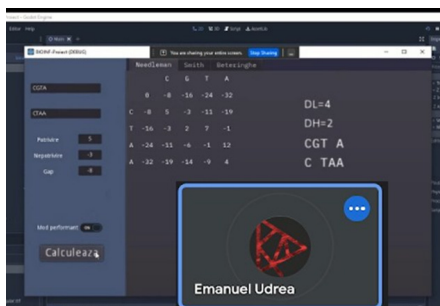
Godot Engine

Editor Help

BIOINF-Proiect (DEBUG)

You are sharing your entire screen. Stop Sharing

Needleman Smith Beteringhe

CGTA

CTAA

Potrivire 5

Nepotrivire -3

Gap -8

|   |   | C | G | T | A |
|---|---|---|---|---|---|
|   | 0 | -8 | -16 | -24 | -32 |
| C | -8 | 5 | -3 | -11 | -19 |
| T | -16 | -3 | 2 | 7 | -1 |
| A | -24 | -11 | -6 | -1 | 12 |
| A | -32 | -19 | -14 | -9 | 4 |

DL=4

DH=2

CGT A

C TAA

Mod performant

Calculeaza

Emanuel Udrea